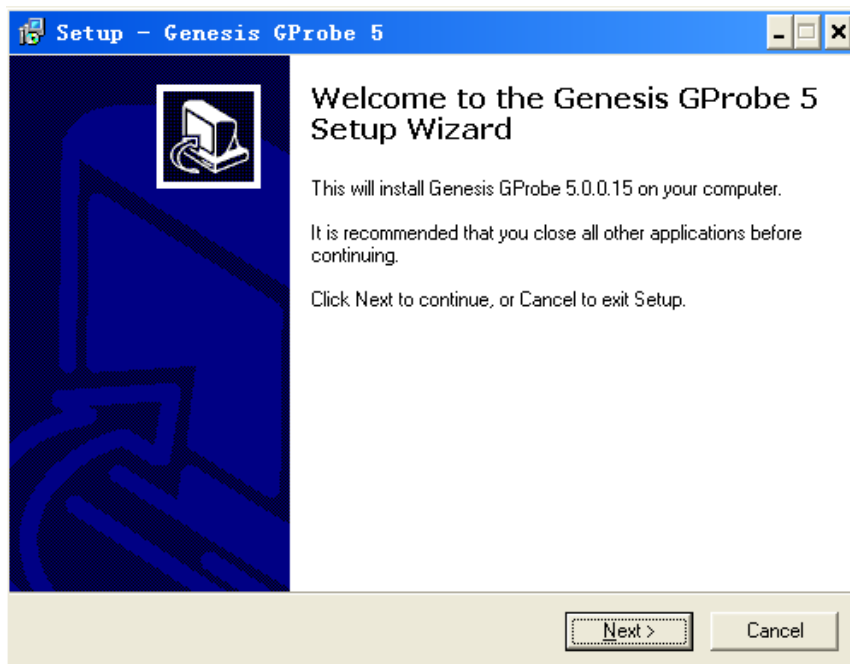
Setup - Genesis GProbe 5

Welcome to the Genesis GProbe 5 Setup Wizard

This will install Genesis GProbe 5.0.0.15 on your computer.

It is recommended that you close all other applications before continuing.

Click Next to continue, or Cancel to exit Setup.

Next >

Cancel